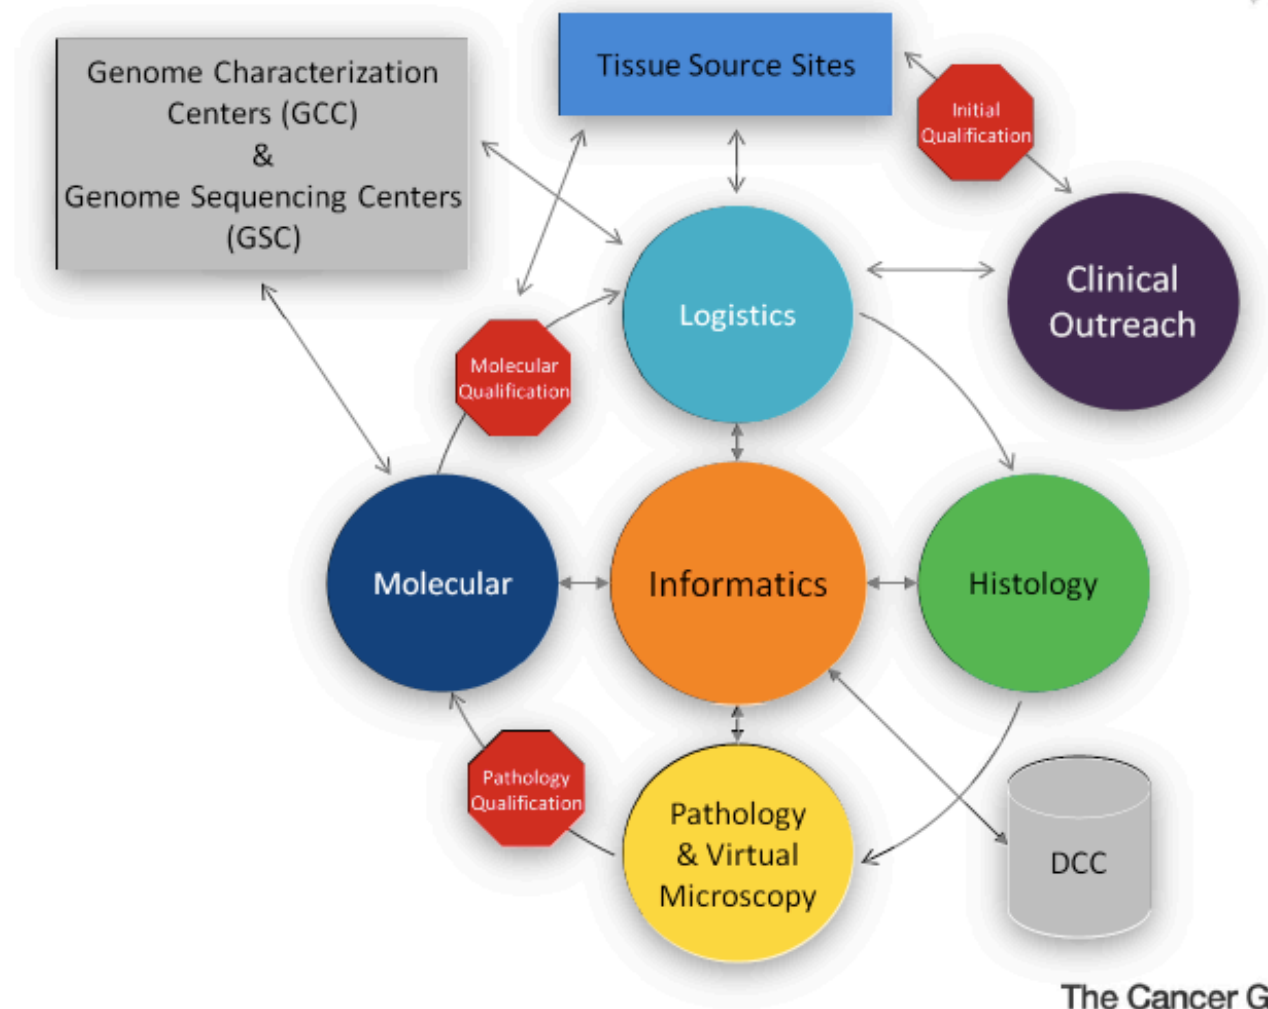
Genome Characterization Centers (GCC) & Genome Sequencing Centers (GSC)

Tissue Source Sites

Initial Qualification

Logistics

Clinical Outreach

Molecular Qualification

Molecular

Informatics

Histology

Pathology Qualification

Pathology & Virtual Microscopy

DCC

The Cancer G